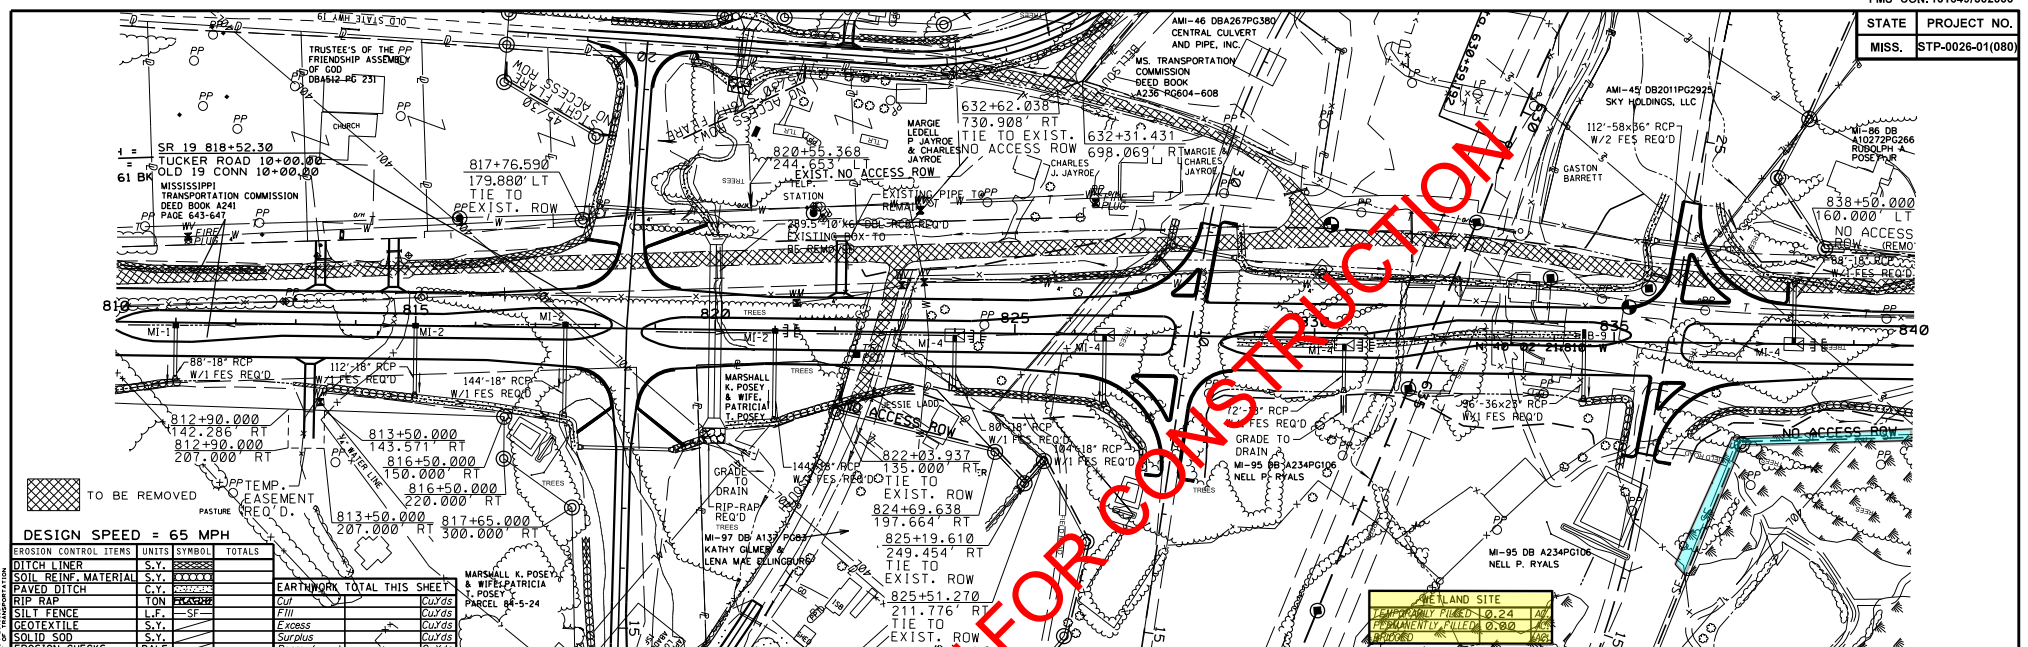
| STATE | PROJECT NO. |
|---|---|
| MISS. | STP-0026-01(080) |

OLD STATE HWY 19

TRUSTEE'S OF THE PP FRIENDSHIP ASSEMBLY OF GOD DB4512 PG 231

CHURCH

SR 19 818+52.30
TUCKER ROAD 10+00.00
OLD 19 CONN 10+00.00
61 BK

MISSISSIPPI TRANSPORTATION COMMISSION DEED BOOK A241 PAGE 643-647

817+76.590
179.880' LT
TIE TO
EXIST. ROW

AMI-46 DBA267PG380 CENTRAL CULVERT AND PIPE, INC.

MS. TRANSPORTATION COMMISSION DEED BOOK A236 PG604-608

632+62.038
730.908' RT
TIE TO EXIST.
NO ACCESS ROW

632+31.431
698.069' RT

MARGIE LEDELL P. JAYROE & CHARLES JAYROE

MARGIE & CHARLES JAYROE

CHARLES J. JAYROE

820+55.368
244.653' LT
EXIST. NO ACCESS ROW

TELEP. STATION

EXISTING PIPE TO REMAIN

289.5' 10'X6' DBL RCB REQ'D
EXISTING BOX TO BE REMOVED

AMI-45 DB2011PG2925 SKY HOLDINGS, LLC

112'-58x36" RCP W/2 FES REQ'D

GASTON BARRETT

MI-86 DB A10272PG266 RUDOLPH A. POSEY, JR

838+50.000
160.000' LT
NO ACCESS ROW (REMO

88'-18" RCP W/1 FES REQ'D

810  815  820  825  835  840

MI-1  MI-2  MI-2  MI-2  MI-4  MI-4  MI-4  MI-4

88'-18" RCP W/1 FES REQ'D

112'-18" RCP W/1 FES REQ'D

144'-18" RCP W/1 FES REQ'D

812+90.000
142.286' RT
812+90.000
207.000' RT

813+50.000
143.571' RT
816+50.000
150.000' RT
816+50.000
220.000' RT

813+50.000
207.000' RT

817+65.000
300.000' RT

TO BE REMOVED

TEMP. EASEMENT REQ'D.

PASTURE

MARSHALL K. POSEY & WIFE, PATRICIA T. POSEY

ACCESS ROW

ESSIE LADD

144'-18" RCP W/2 FES REQ'D

GRADE TO DRAIN

RIP-RAP REQ'D

TREES

MI-97 DB A137 PG83 KATHY GILMER & LENA MAE ELLINGBURG

MARSHALL K. POSEY & WIFE, PATRICIA T. POSEY PARCEL 84-5-24

822+03.937
135.000' RT
TIE TO
EXIST. ROW
824+69.638
197.664' RT
825+19.610
249.454' RT
TIE TO
EXIST. ROW
825+51.270
211.776' RT
TIE TO
EXIST. ROW

80'-18" RCP W/1 FES REQ'D

104'-18" RCP W/1 FES REQ'D

72'-18" RCP FES REQ'D

GRADE TO DRAIN

MI-95 DB A234PG106 NELL P. RYALS

96'-36x23" RCP W/1 FES REQ'D

NO ACCESS ROW

MI-95 DB A234PG106 NELL P. RYALS

WATER LINE

DESIGN SPEED = 65 MPH

| EROSION CONTROL ITEMS | UNITS | SYMBOL | TOTALS |
|---|---|---|---|
| DITCH LINER | S.Y. | | |
| SOIL REINF. MATERIAL | S.Y. | | |
| PAVED DITCH | C.Y. | | |
| RIP RAP | TON | | |
| SILT FENCE | L.F. | SF | |
| GEOTEXTILE | S.Y. | | |
| SOLID SOD | S.Y. | | |

| EARTHWORK TOTAL THIS SHEET | | |
|---|---|---|
| Cut | | Cu.Yds |
| Fill | | Cu.Yds |
| Excess | | Cu.Yds |
| Surplus | | Cu.Yds |

| WETLAND SITE | | |
|---|---|---|
| TEMPORARILY FILLED | 0.24 | AC |
| PERMANENTLY FILLED | 0.00 | AC |
| BRIDGED | | AC |

NOT FOR CONSTRUCTION